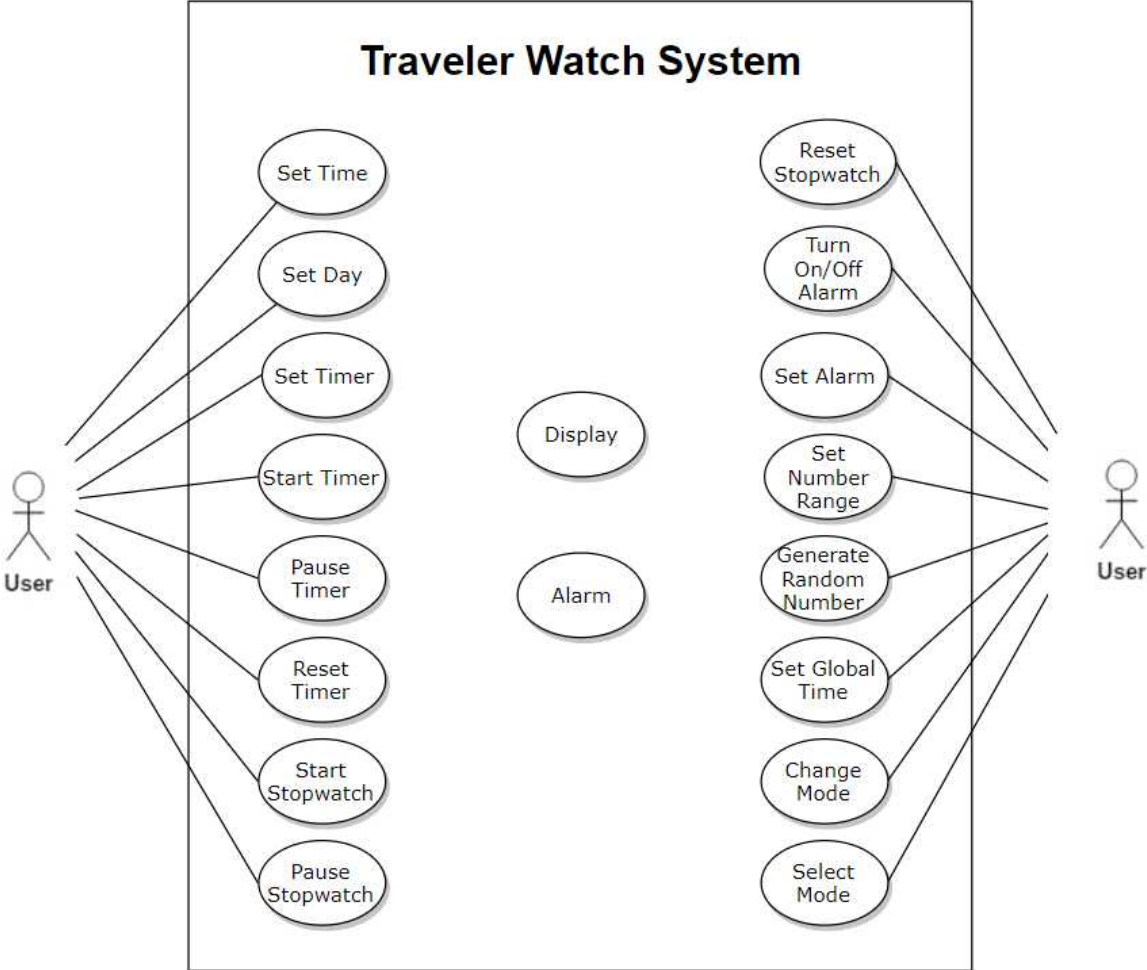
Traveler Watch System

User

Set Time

Set Day

Set Timer

Start Timer

Pause Timer

Reset Timer

Start Stopwatch

Pause Stopwatch

Display

Alarm

Reset Stopwatch

Turn On/Off Alarm

Set Alarm

Set Number Range

Generate Random Number

Set Global Time

Change Mode

Select Mode

User